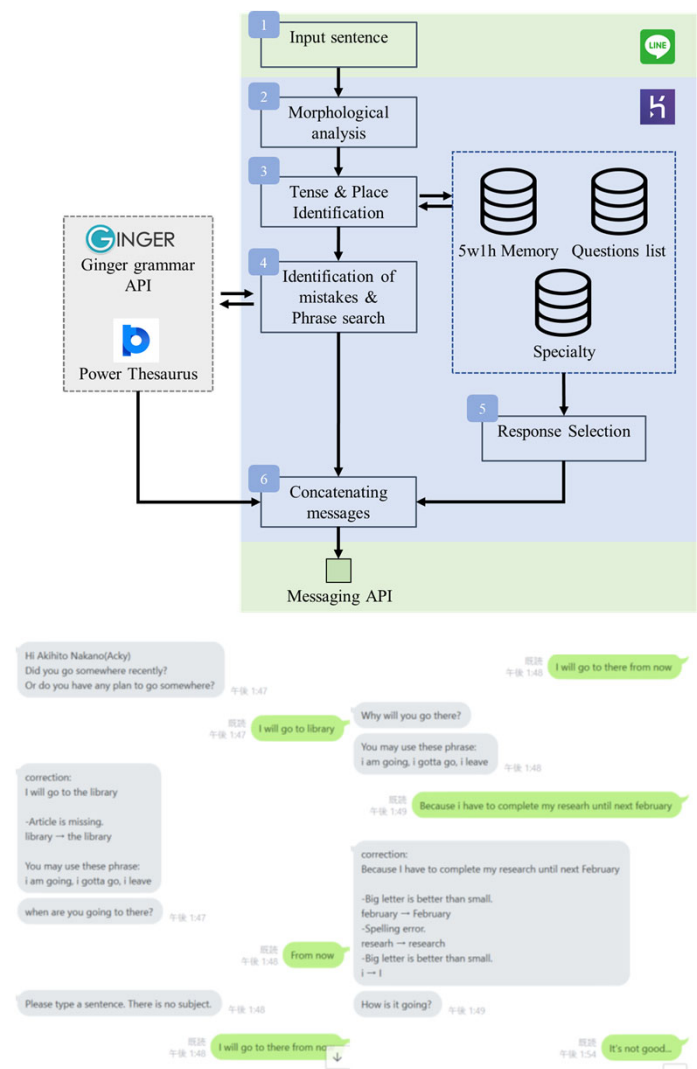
1 Input sentence

LINE

2 Morphological analysis

3 Tense & Place Identification

5w1h Memory

Questions list

Specialty

GINGER
Ginger grammar API

Power Thesaurus

4 Identification of mistakes & Phrase search

5 Response Selection

6 Concatenating messages

Messaging API

Hi Akihito Nakano(Acky)
Did you go somewhere recently?
Or do you have any plan to go somewhere?
午後 1:47

既読
午後 1:47
I will go to library

correction:
I will go to the library

-Article is missing.
library → the library

You may use these phrase:
i am going, i gotta go, i leave

when are you going to there? 午後 1:47

既読
午後 1:48
From now

Please type a sentence. There is no subject. 午後 1:48

既読
午後 1:48
I will go to there from no

既読
午後 1:48
I will go to there from now

Why will you go there?

You may use these phrase:
i am going, i gotta go, i leave
午後 1:48

既読
午後 1:49
Because i have to complete my researh until next february

correction:
Because I have to complete my research until next February

-Big letter is better than small.
february → February
-Spelling error.
researh → research
-Big letter is better than small.
i → I

How is it going? 午後 1:49

既読
午後 1:54
It's not good...